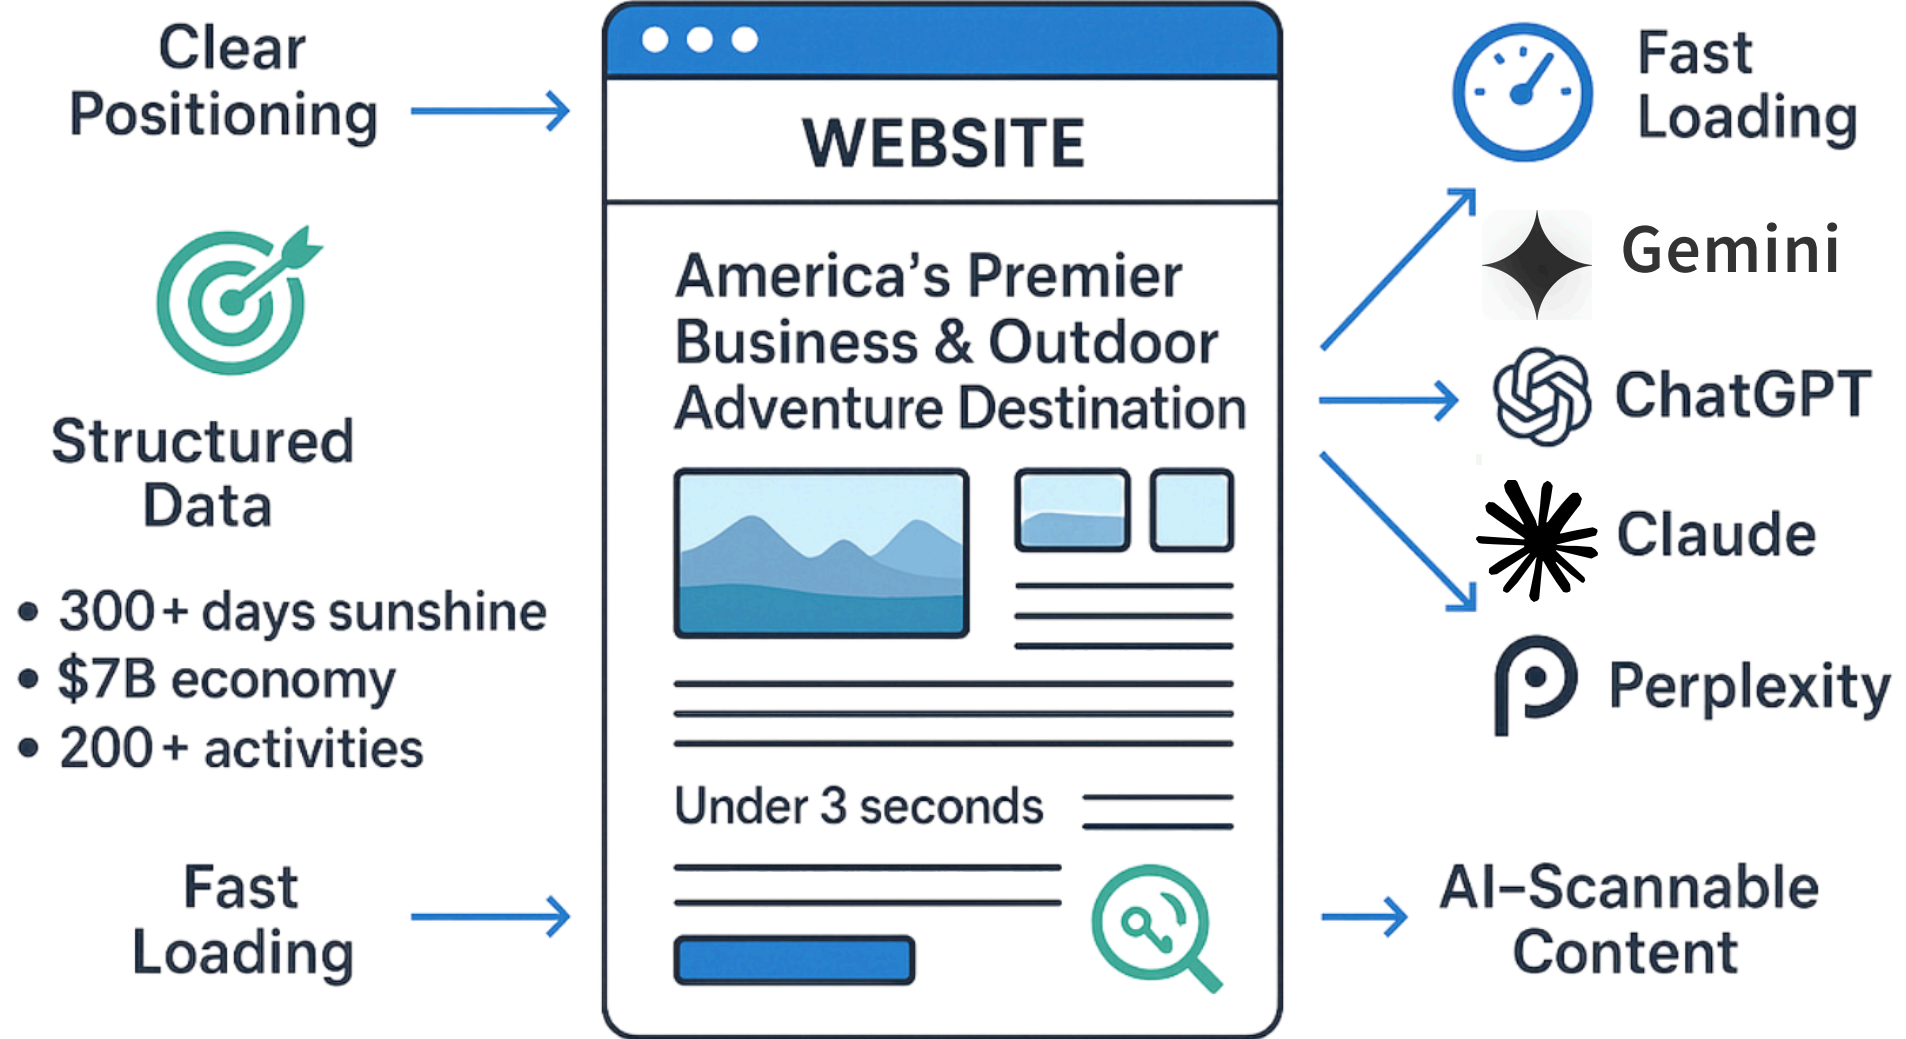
Clear Positioning

Structured Data

• 300+ days sunshine
• $7B economy
• 200+ activities

Fast Loading

WEBSITE

America's Premier Business & Outdoor Adventure Destination

Under 3 seconds

Fast Loading

Gemini

ChatGPT

Claude

Perplexity

AI-Scannable Content